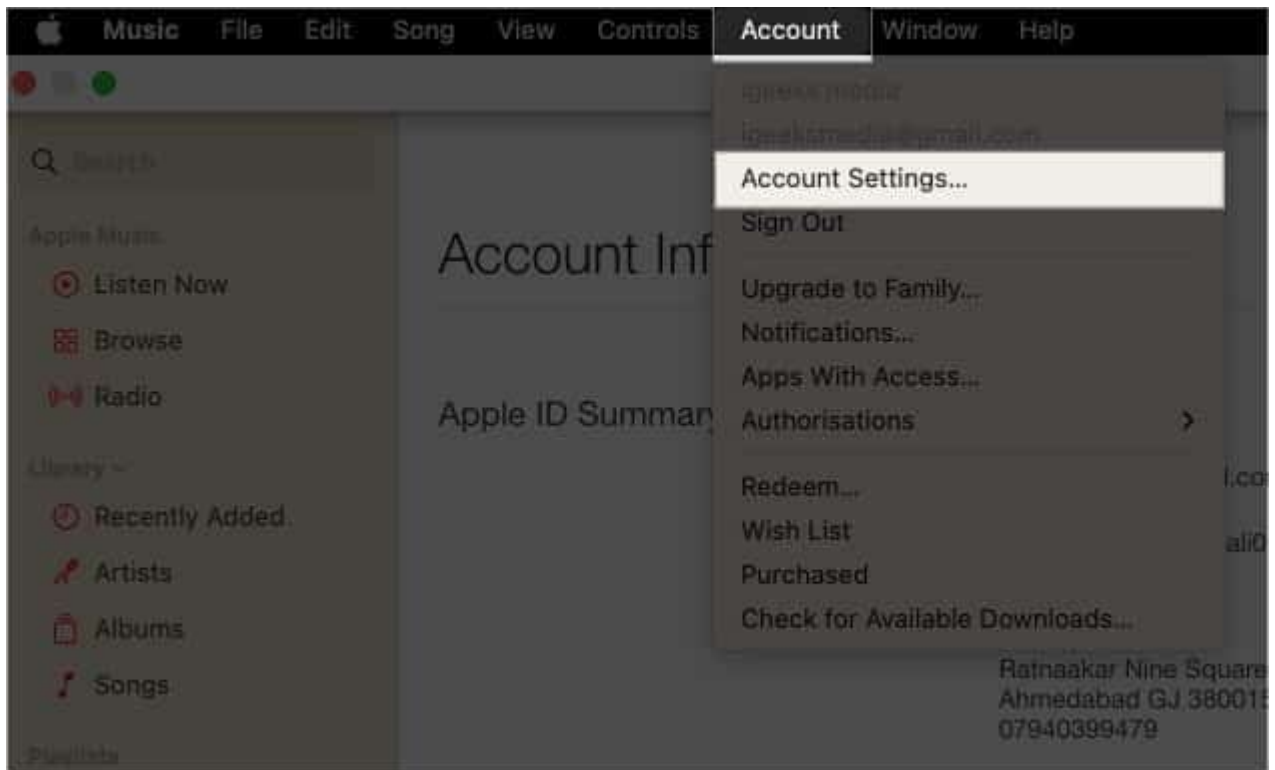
Music File Edit Song View Controls Account Window Help

igeeksmedia
igeeksmedia@gmail.com
Account Settings...
Sign Out
Upgrade to Family...
Notifications...
Apps With Access...
Authorisations
Redeem...
Wish List
Purchased
Check for Available Downloads...

Q Search

Apple Music
Listen Now
Browse
Radio

Library
Recently Added
Artists
Albums
Songs

Playlists

Account Inf

Apple ID Summar

l.co
ali0

Ratnaakar Nine Square
Ahmedabad GJ 38001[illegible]
07940399479